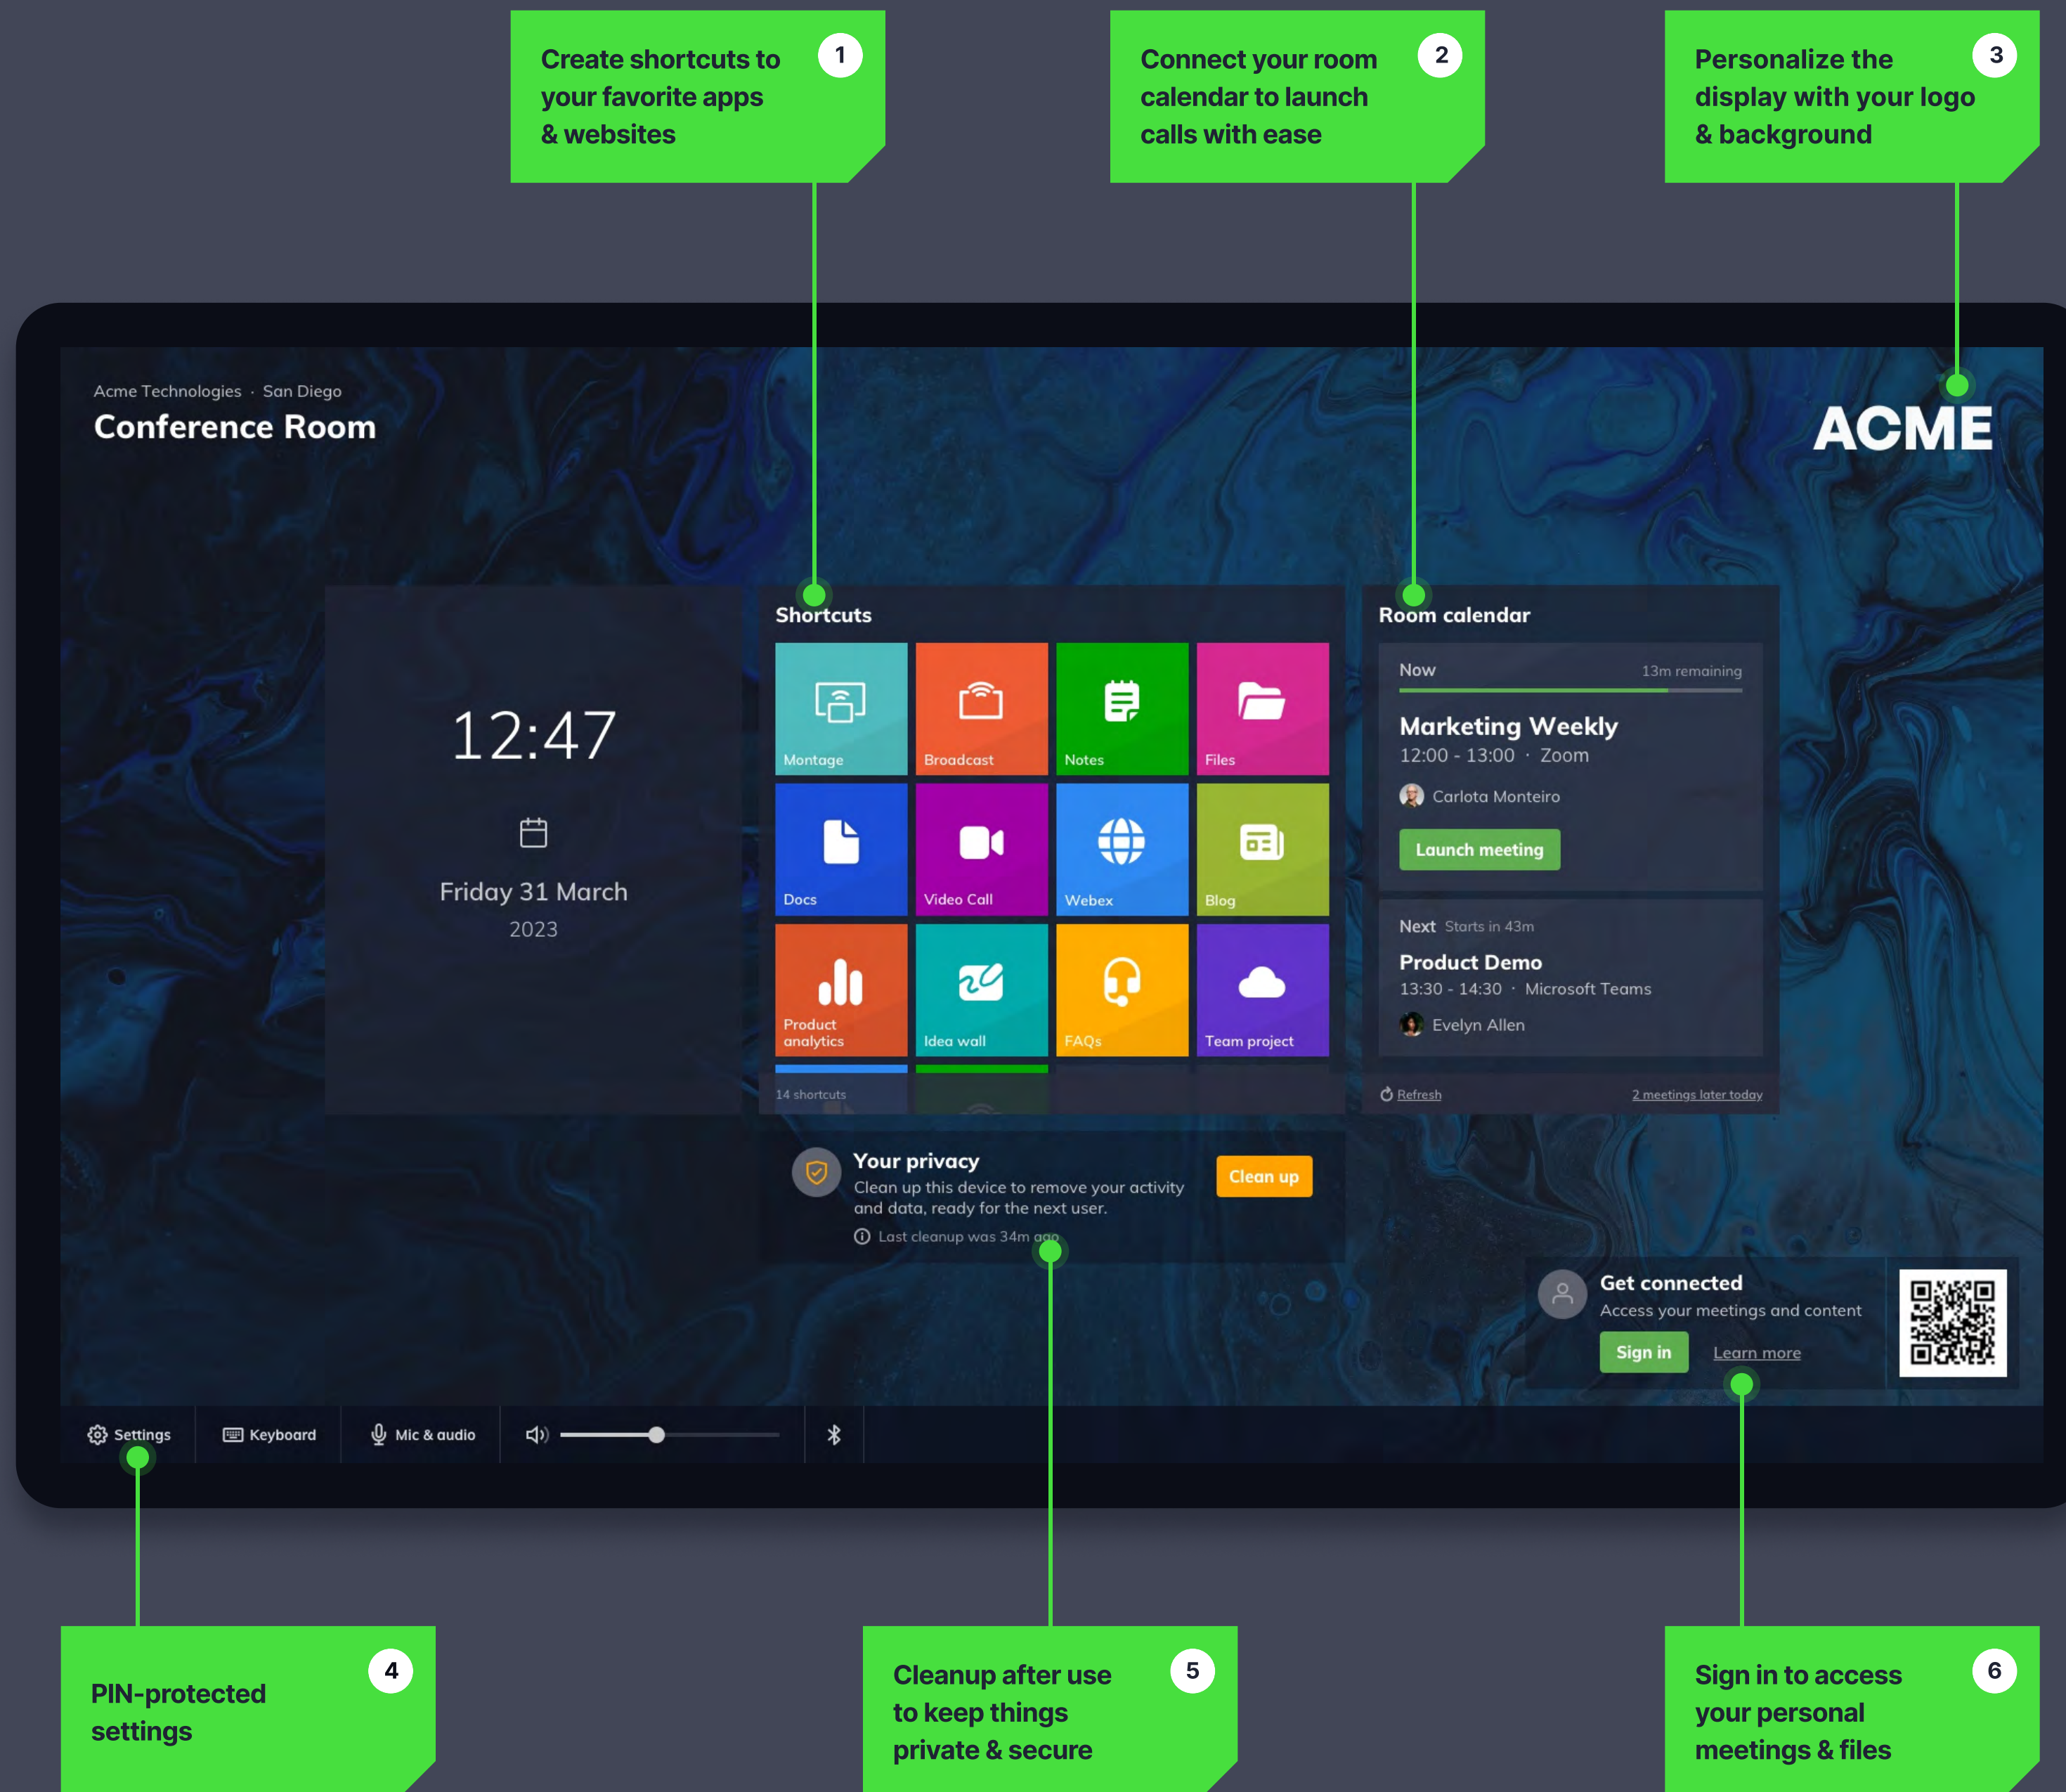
Create shortcuts to your favorite apps & websites 1

Connect your room calendar to launch calls with ease 2

Personalize the display with your logo & background 3

Acme Technologies · San Diego
Conference Room

ACME

12:47

Friday 31 March
2023

Shortcuts

Montage
Broadcast
Notes
Files
Docs
Video Call
Webex
Blog
Product analytics
Idea wall
FAQs
Team project

14 shortcuts

Room calendar

Now 13m remaining
Marketing Weekly
12:00 - 13:00 · Zoom
Carlota Monteiro
Launch meeting

Next Starts in 43m
Product Demo
13:30 - 14:30 · Microsoft Teams
Evelyn Allen

Refresh
2 meetings later today

Your privacy
Clean up this device to remove your activity and data, ready for the next user.
Last cleanup was 34m ago
Clean up

Get connected
Access your meetings and content
Sign in
Learn more

Settings
Keyboard
Mic & audio

PIN-protected settings 4

Cleanup after use to keep things private & secure 5

Sign in to access your personal meetings & files 6